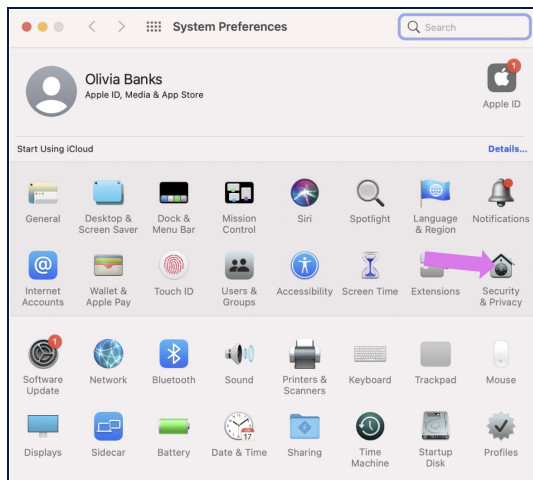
System Preferences

Search

Olivia Banks
Apple ID, Media & App Store

1
Apple ID

Start Using iCloud

Details...

General
Desktop & Screen Saver
Dock & Menu Bar
Mission Control
Siri
Spotlight
Language & Region
Notifications

Internet Accounts
Wallet & Apple Pay
Touch ID
Users & Groups
Accessibility
Screen Time
Extensions
Security & Privacy

1
Software Update
Network
Bluetooth
Sound
Printers & Scanners
Keyboard
Trackpad
Mouse

Displays
Sidecar
Battery
17
Date & Time
Sharing
Time Machine
Startup Disk
Profiles